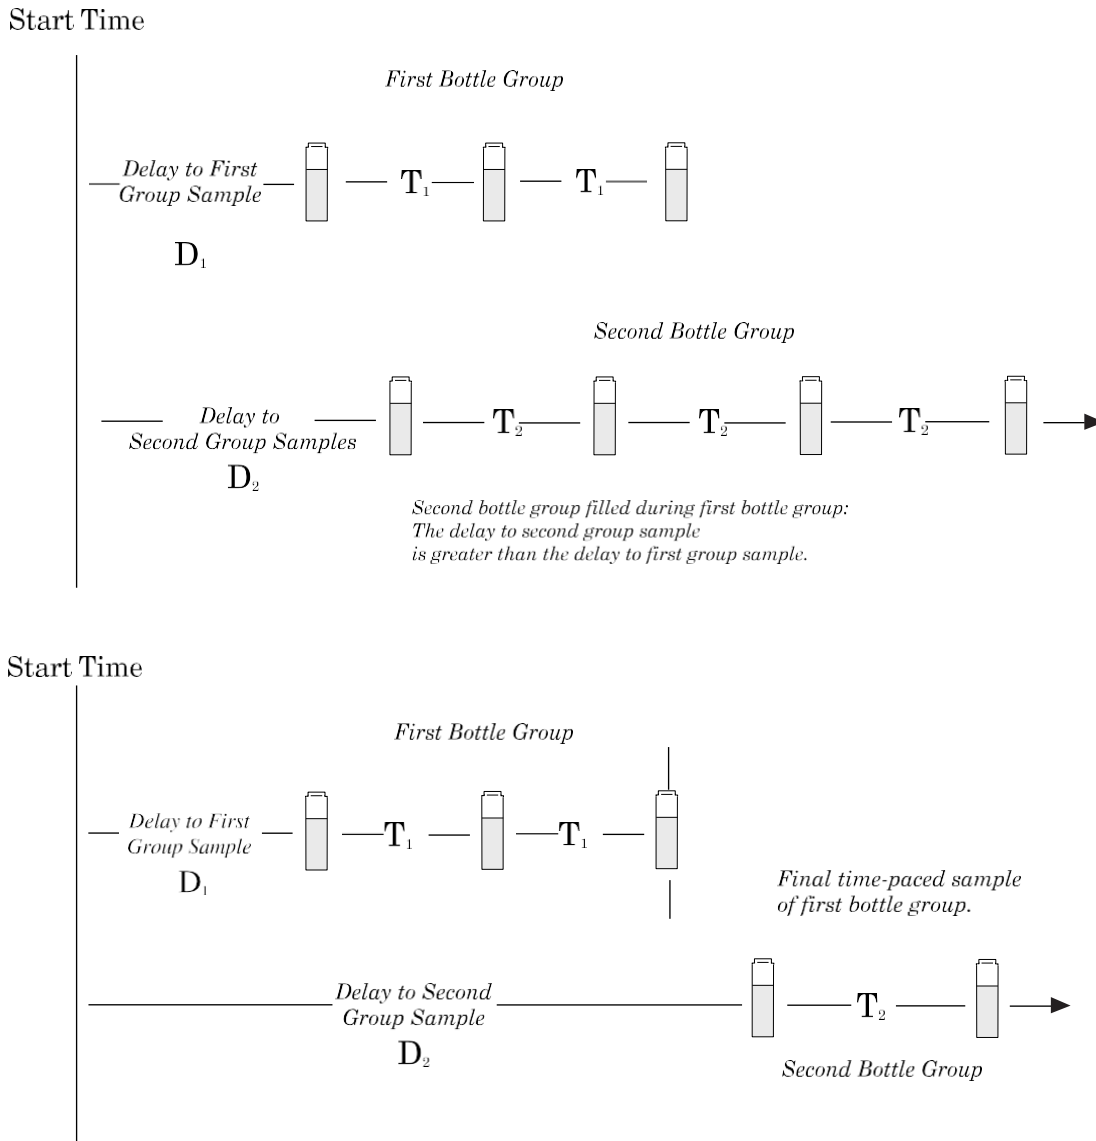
Start Time

First Bottle Group

Delay to First Group Sample

$T_1$

$T_1$

$D_1$

Second Bottle Group

Delay to Second Group Samples

$T_2$

$T_2$

$T_2$

$D_2$

Second bottle group filled during first bottle group: The delay to second group sample is greater than the delay to first group sample.

Start Time

First Bottle Group

Delay to First Group Sample

$T_1$

$T_1$

$D_1$

Final time-paced sample of first bottle group.

Delay to Second Group Sample

$T_2$

$D_2$

Second Bottle Group